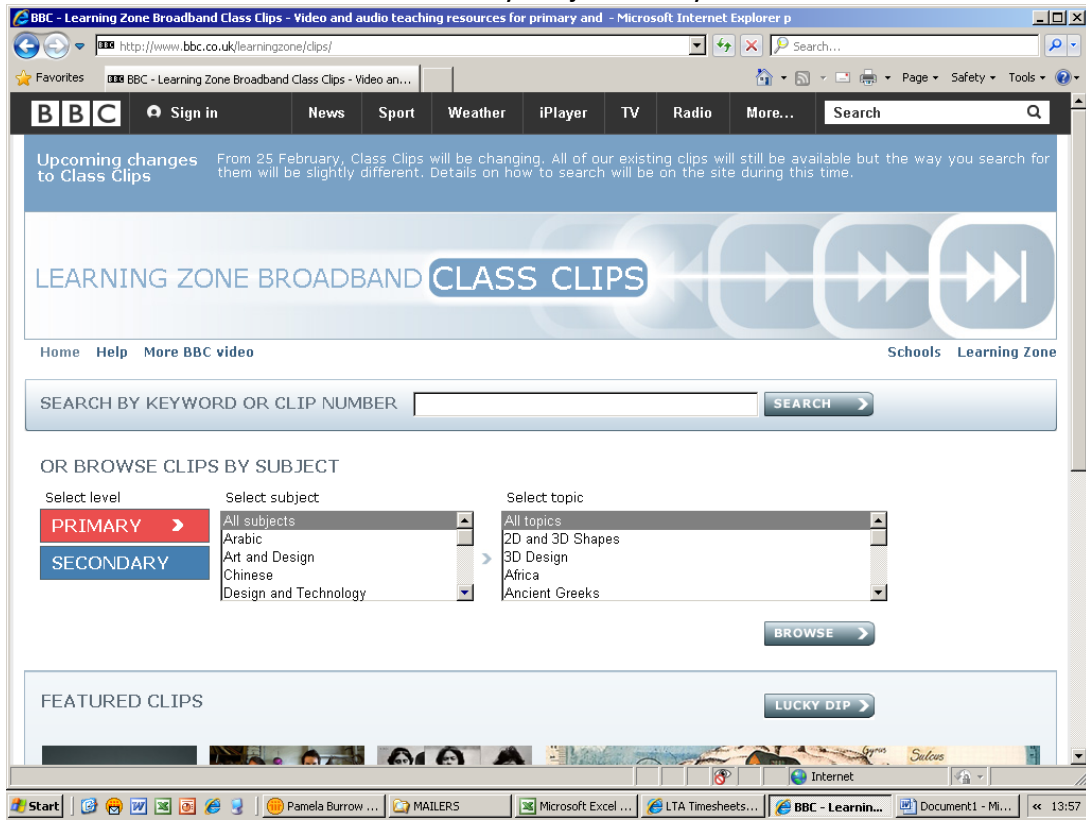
BBC - Learning Zone Broadband Class Clips - Video and audio teaching resources for primary and - Microsoft Internet Explorer p

http://www.bbc.co.uk/learningzone/clips/

Search...

Favorites

BBC - Learning Zone Broadband Class Clips - Video an...

Page ▾ Safety ▾ Tools ▾

BBC Sign in News Sport Weather iPlayer TV Radio More... Search

Upcoming changes to Class Clips

From 25 February, Class Clips will be changing. All of our existing clips will still be available but the way you search for them will be slightly different. Details on how to search will be on the site during this time.

LEARNING ZONE BROADBAND CLASS CLIPS

Home Help More BBC video

Schools Learning Zone

SEARCH BY KEYWORD OR CLIP NUMBER

SEARCH

OR BROWSE CLIPS BY SUBJECT

Select level

PRIMARY

SECONDARY

Select subject

All subjects
Arabic
Art and Design
Chinese
Design and Technology

Select topic

All topics
2D and 3D Shapes
3D Design
Africa
Ancient Greeks

BROWSE

FEATURED CLIPS

LUCKY DIP

Internet

Start

Pamela Burrow ...

MAILERS

Microsoft Excel ...

LTA Timesheets...

BBC - Learnin...

Document1 - Mi...

13:57